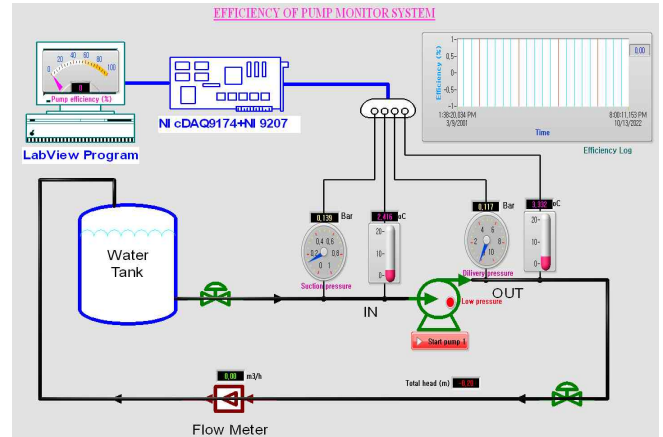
EFFICIENCY OF PUMP MONITOR SYSTEM

0 20 40 60 80 100
0
Pump efficiency (%)

LabView Program

NI cDAQ9174+NI 9207

Efficiency (%)
1
0.5
0
-0.5
-1
1:38:20.834 PM
3/9/2001
Time
8:00:11.153 PM
10/13/2022
0.00
Efficiency Log

0.139 Bar
0.2 0.4 0.6 0.8 0 1
Suction pressure

2.416 oC
20
10
0

0.117 Bar
4 6 2 8 0 10
Delivery pressure

3.395 oC
20
10
0

Water Tank

IN

OUT

Low pressure

Start pump 1

Total head (m) -0.79

0.00 m3/h

Flow Meter